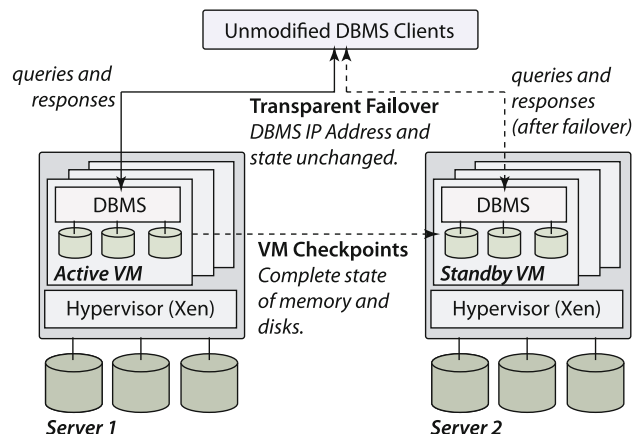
Unmodified DBMS Clients

queries and responses

Transparent Failover
DBMS IP Address and state unchanged.

queries and responses (after failover)

DBMS

Active VM

Hypervisor (Xen)

VM Checkpoints
Complete state of memory and disks.

DBMS

Standby VM

Hypervisor (Xen)

Server 1

Server 2